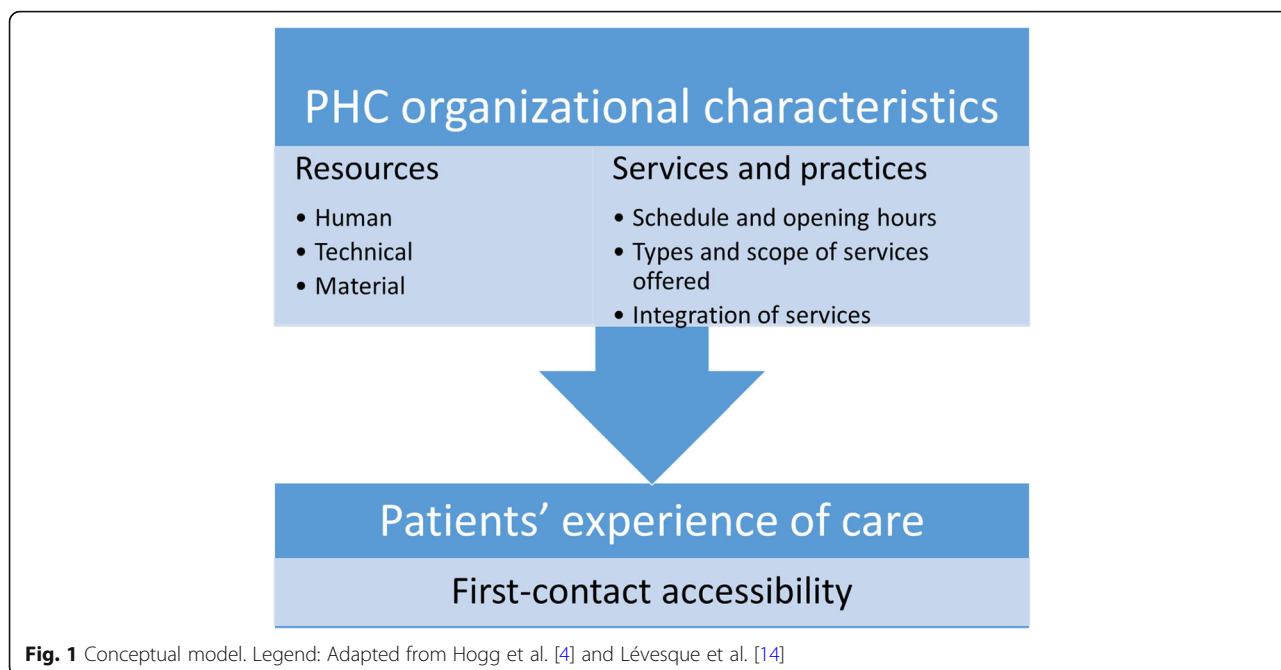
PHC organizational characteristics

Resources

- Human
- Technical
- Material

Services and practices

- Schedule and opening hours
- Types and scope of services offered
- Integration of services

Patients' experience of care

First-contact accessibility

**Fig. 1** Conceptual model. Legend: Adapted from Hogg et al. [4] and Lévesque et al. [14]